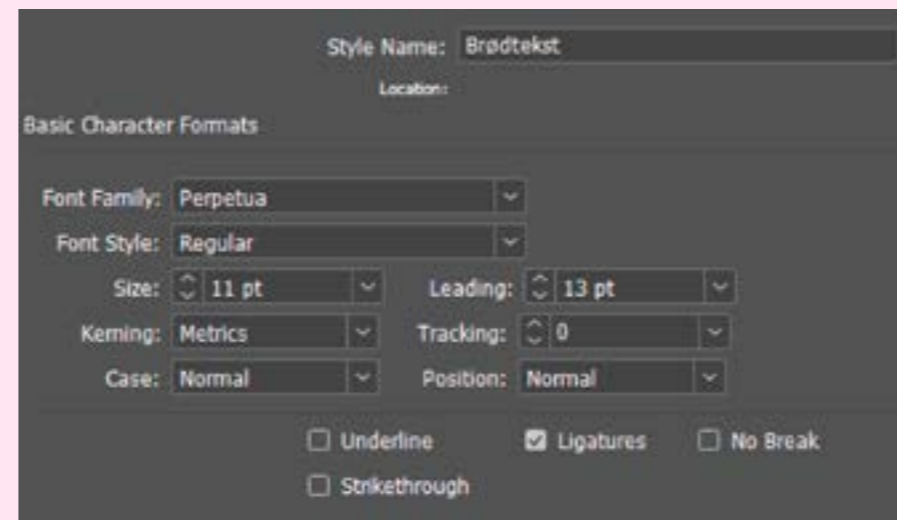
Style Name: Brødtekst

Location:

Basic Character Formats

Font Family: Perpetua

Font Style: Regular

Size: 11 pt

Leading: 13 pt

Kerning: Metrics

Tracking: 0

Case: Normal

Position: Normal

Underline

Ligatures

No Break

Strikethrough